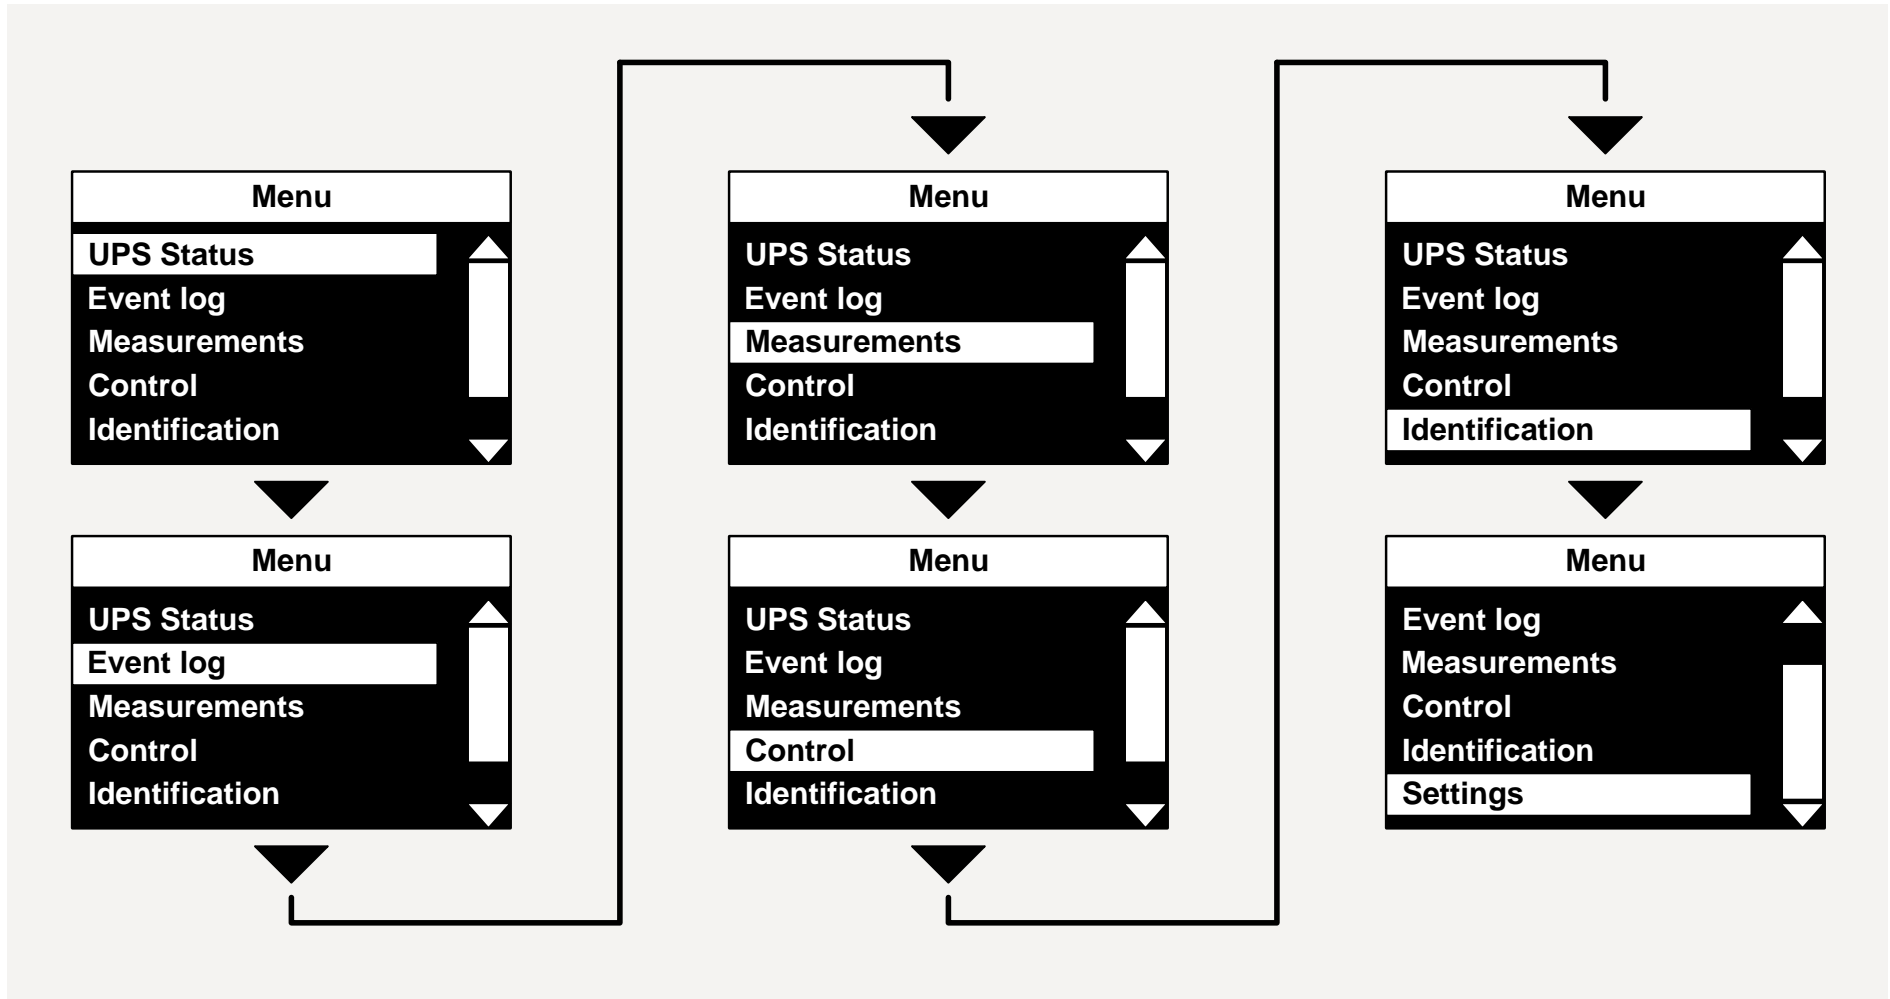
Menu
UPS Status
Event log
Measurements
Control
Identification

Menu
UPS Status
Event log
Measurements
Control
Identification

Menu
UPS Status
Event log
Measurements
Control
Identification

Menu
UPS Status
Event log
Measurements
Control
Identification

Menu
UPS Status
Event log
Measurements
Control
Identification

Menu
Event log
Measurements
Control
Identification
Settings